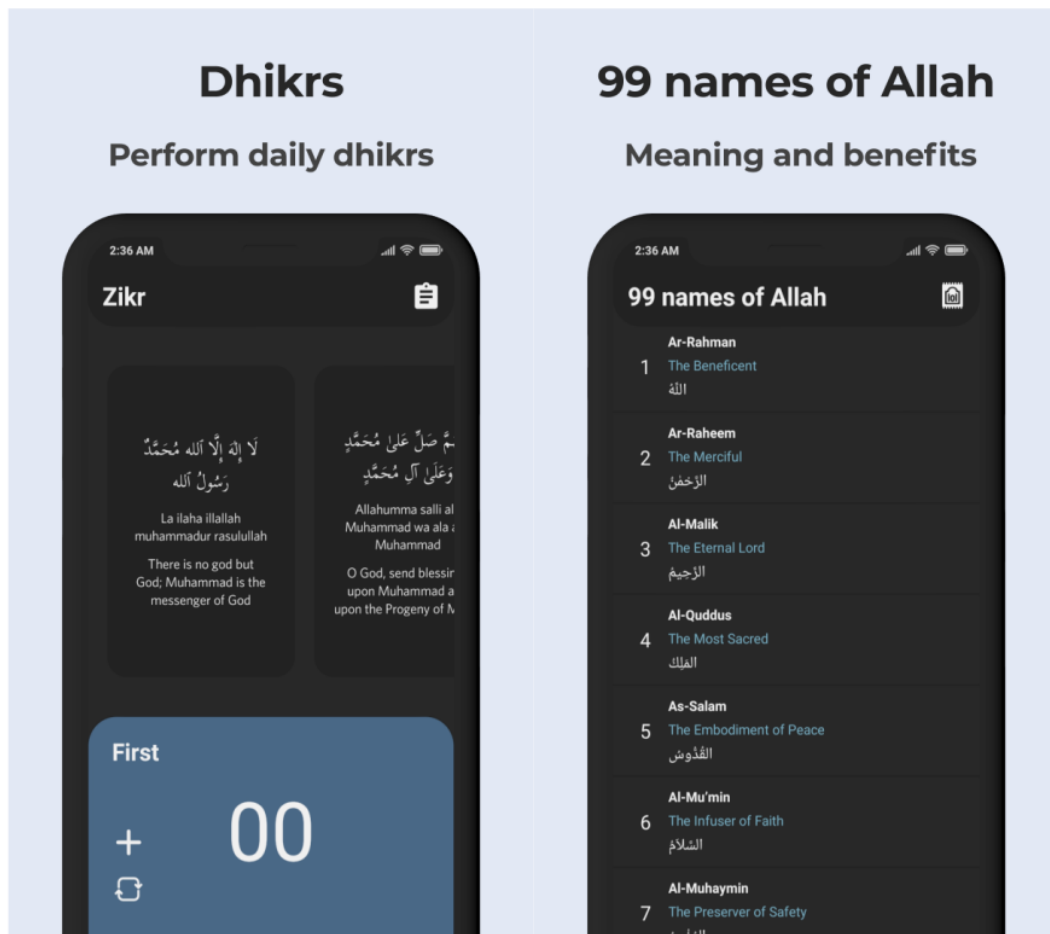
Dhikrs

Perform daily dhikrs

2:36 AM

Zikr

لَا إِلٰهَ إِلَّا ٱللهُ مُحَمَّدٌ رَسُولُ ٱللهِ

La ilaha illallah muhammadur rasulullah

There is no god but God; Muhammad is the messenger of God

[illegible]مَّ صَلِّ عَلىٰ مُحَمَّدٍ وَعَلَىٰ آلِ مُحَمَّدٍ

Allahumma salli al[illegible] Muhammad wa ala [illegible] Muhammad

O God, send blessin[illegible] upon Muhammad a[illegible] upon the Progeny of M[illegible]

First

+

00

99 names of Allah

Meaning and benefits

2:36 AM

99 names of Allah

1 Ar-Rahman
The Beneficent
اللّٰهُ

2 Ar-Raheem
The Merciful
الرَّحْمٰنُ

3 Al-Malik
The Eternal Lord
الرَّحِيمُ

4 Al-Quddus
The Most Sacred
المَلِكُ

5 As-Salam
The Embodiment of Peace
القُدُّوسُ

6 Al-Mu'min
The Infuser of Faith
السَّلاَمُ

7 Al-Muhaymin
The Preserver of Safety
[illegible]